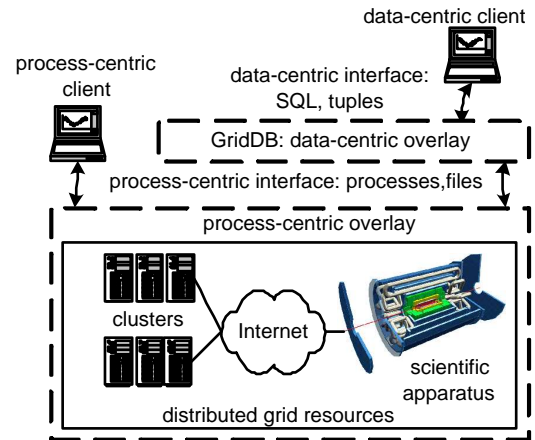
data-centric client

process-centric client

data-centric interface: SQL, tuples

GridDB: data-centric overlay

process-centric interface: processes,files

process-centric overlay

clusters

Internet

scientific apparatus

distributed grid resources